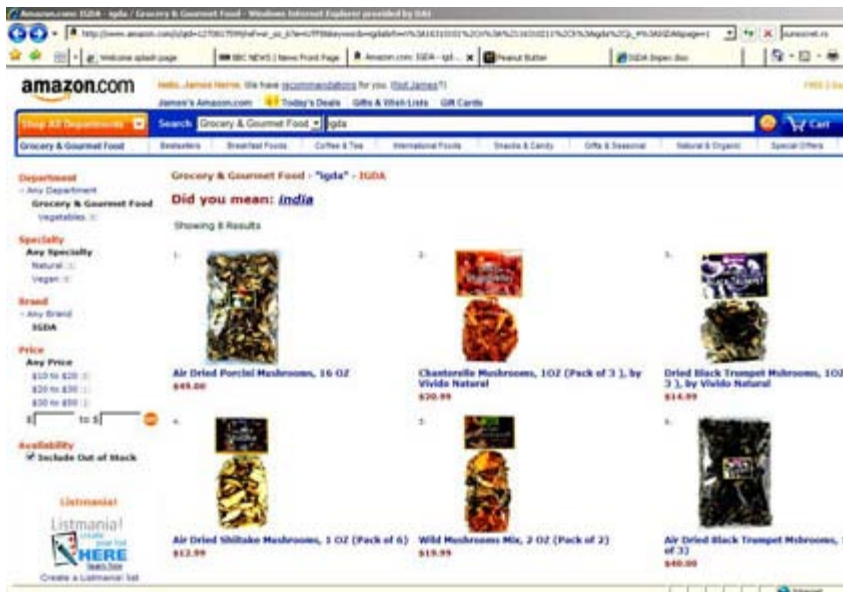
Amazon.com: IGDA - igda / Grocery & Gourmet Food - Windows Internet Explorer provided by DAI

Welcome splash page | BBC NEWS | News Front Page | Amazon.com: IGDA - igd... | Peanut Butter | IGDA Inspec doc

amazon.com

Hello, James Horne. We have recommendations for you. (Not James?)
James's Amazon.com | Today's Deals | Gifts & Wish Lists | Gift Cards

Shop All Departments | Search Grocery & Gourmet Food | igda | Cart

Grocery & Gourmet Food | Bestsellers | Breakfast Foods | Coffee & Tea | International Foods | Snacks & Candy | Gifts & Seasonal | Natural & Organic | Special Offers

Department
‹ Any Department
Grocery & Gourmet Food
Vegetables

Specialty
Any Specialty
Natural
Vegan

Brand
‹ Any Brand
IGDA

Price
Any Price
$10 to $20
$20 to $30
$30 to $50
$ to $

Availability
Include Out of Stock

Listmania!
Listmania!
HERE
Create a Listmania! list

Grocery & Gourmet Food › "igda" › IGDA

Did you mean: india

Showing 8 Results

1.
Air Dried Porcini Mushrooms, 16 OZ
$49.00

2.
Chanterelle Mushrooms, 1OZ (Pack of 3 ), by Vivido Natural
$30.99

3.
Dried Black Trumpet Mushrooms, 1OZ (Pack of 3 ), by Vivido Natural
$14.99

4.
Air Dried Shiitake Mushrooms, 1 OZ (Pack of 6)
$12.99

5.
Wild Mushrooms Mix, 2 OZ (Pack of 2)
$19.99

6.
Air Dried Black Trumpet Mushrooms, 1 OZ (Pack of 3)
$40.00

Internet